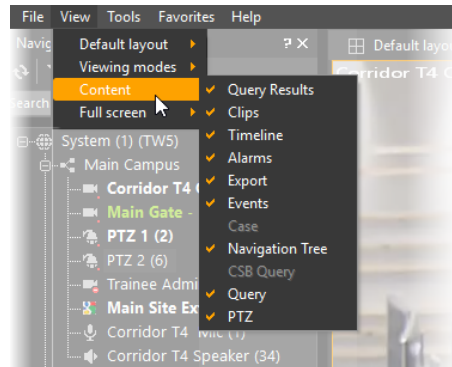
File View Tools Favorites Help

Navig

? X

Default layout

Search

Default layout
Viewing modes
Content
Full screen

Query Results
Clips
Timeline
Alarms
Export
Events
Case
Navigation Tree
CSB Query
Query
PTZ

System (1) (TW5)
Main Campus
Corridor T4 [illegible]
Main Gate - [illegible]
PTZ 1 (2)
PTZ 2 (6)
Trainee Admi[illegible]
Main Site Ex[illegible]
Corridor T4 Mic (1)
Corridor T4 Speaker (34)

Corridor T4 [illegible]